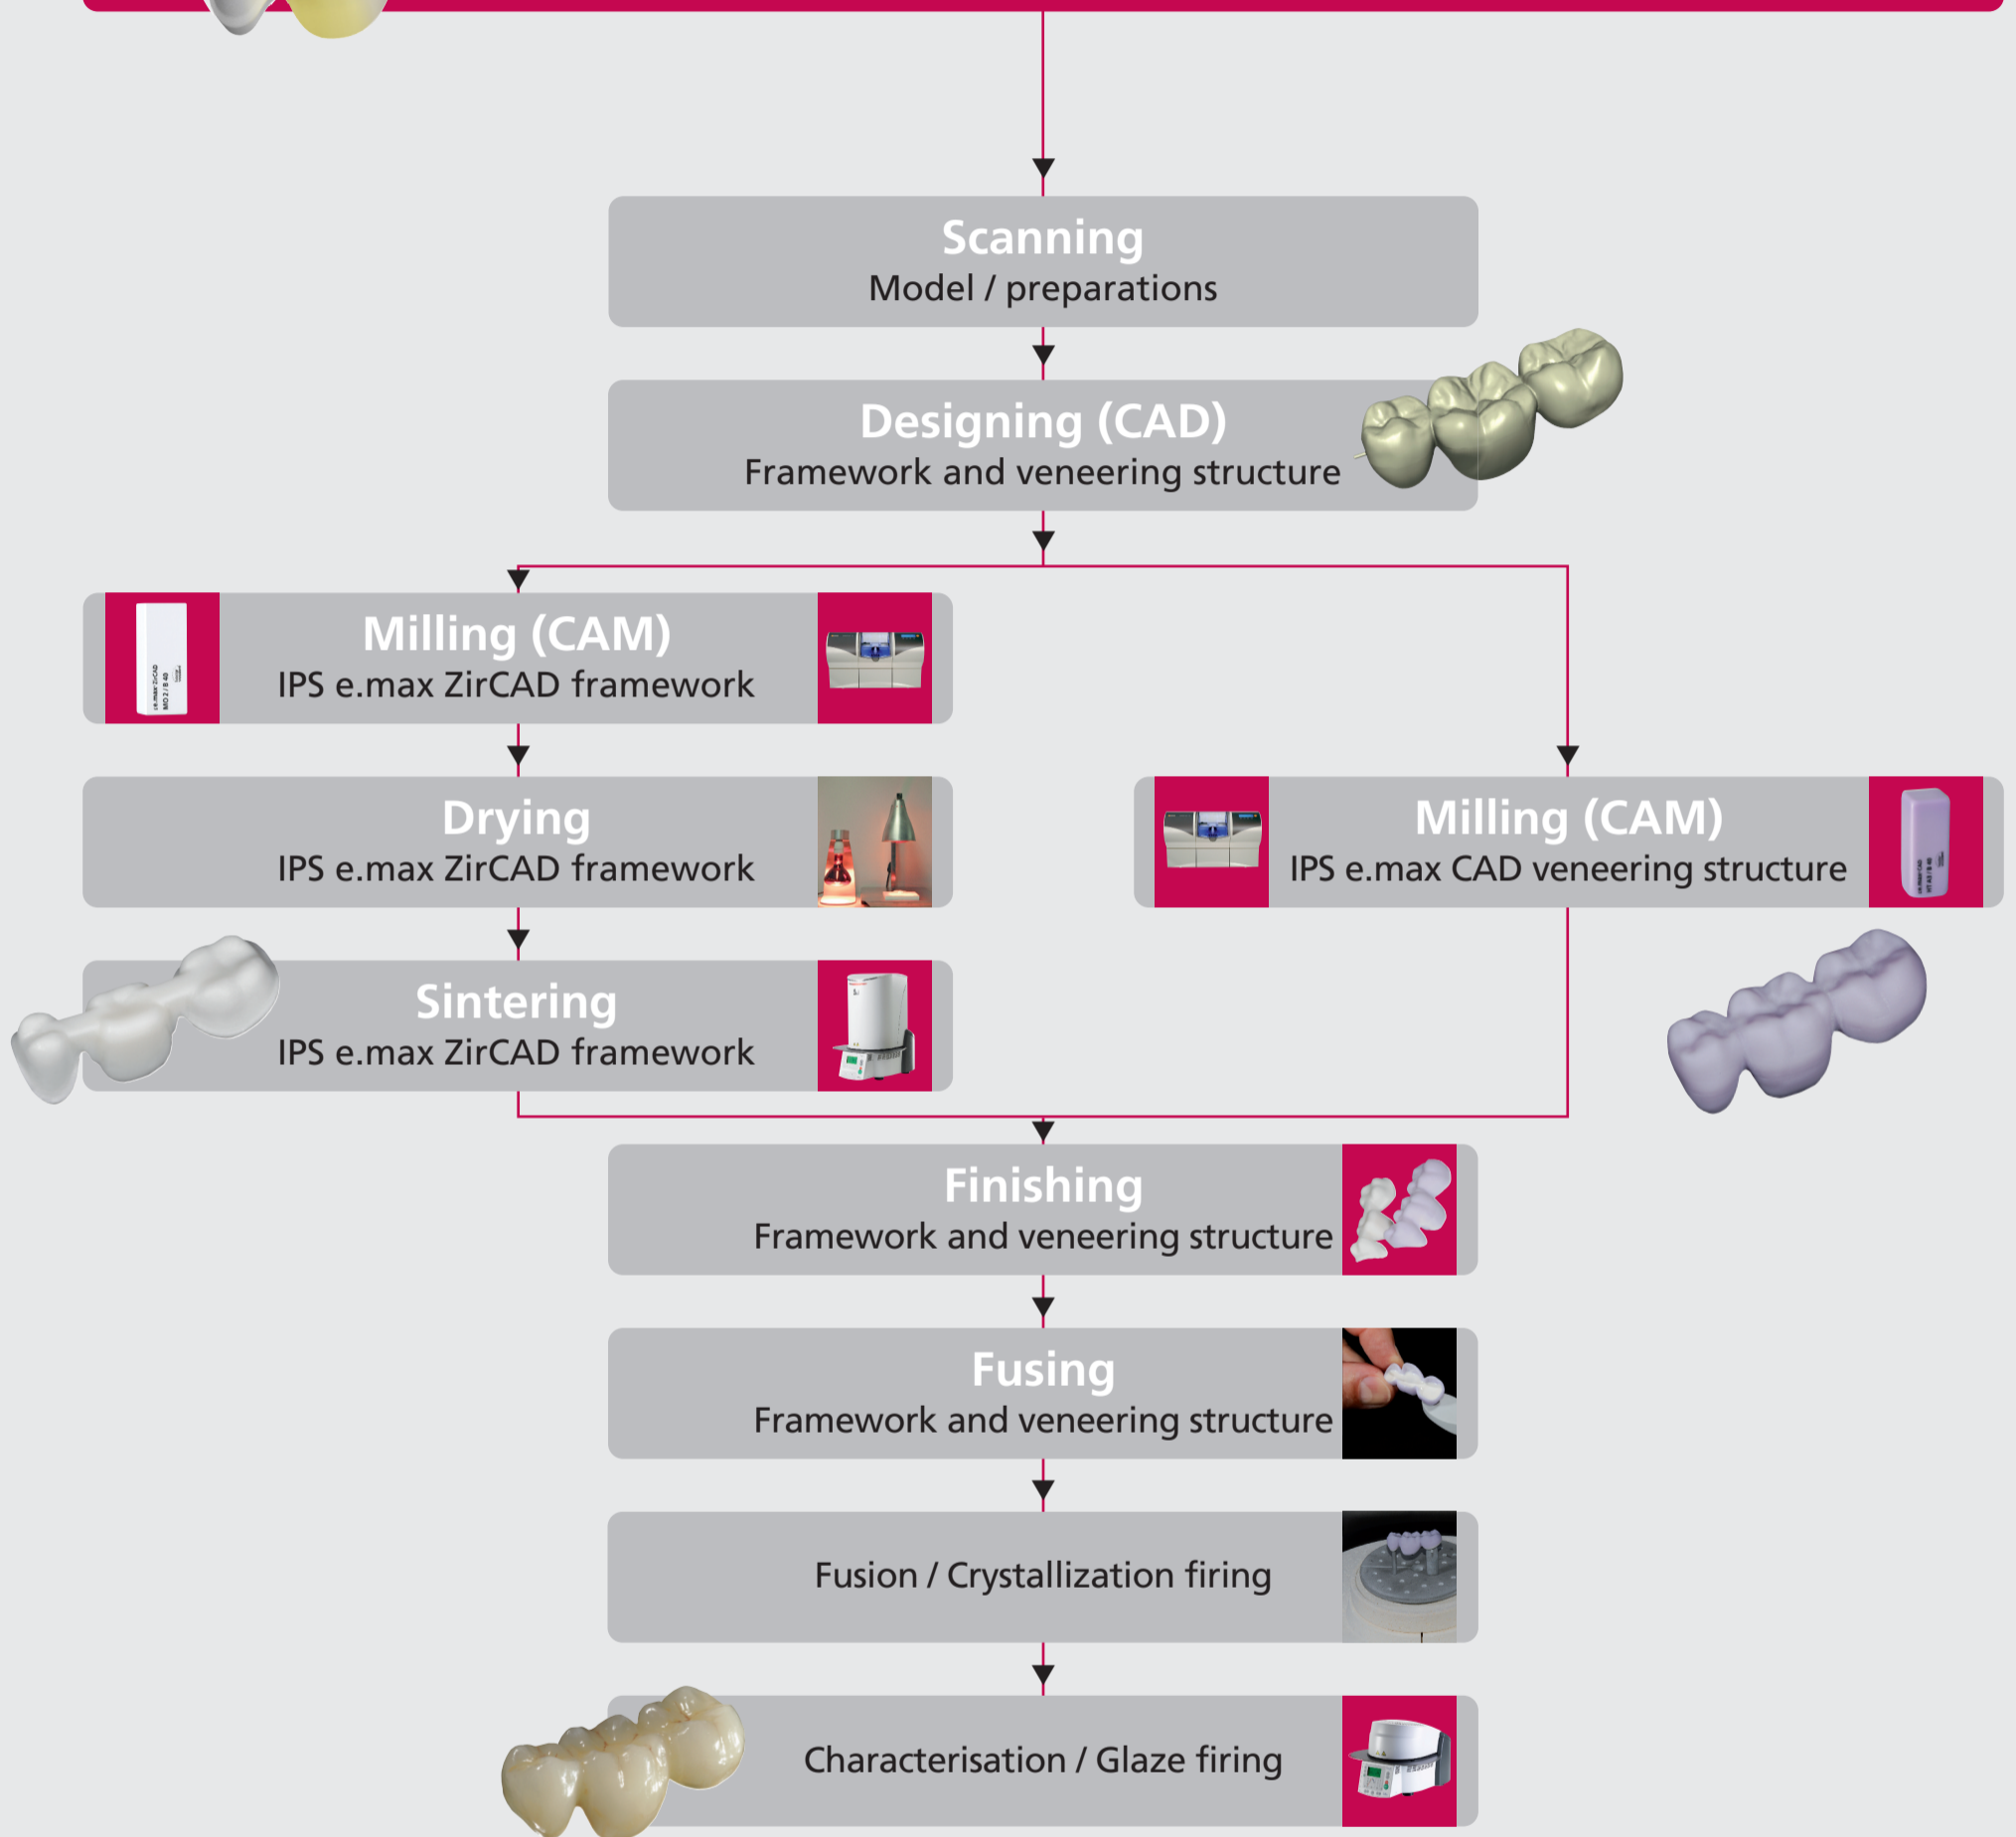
Scanning
Model / preparations

Designing (CAD)
Framework and veneering structure

Milling (CAM)
IPS e.max ZirCAD framework

Drying
IPS e.max ZirCAD framework

Sintering
IPS e.max ZirCAD framework

Milling (CAM)
IPS e.max CAD veneering structure

Finishing
Framework and veneering structure

Fusing
Framework and veneering structure

Fusion / Crystallization firing

Characterisation / Glaze firing